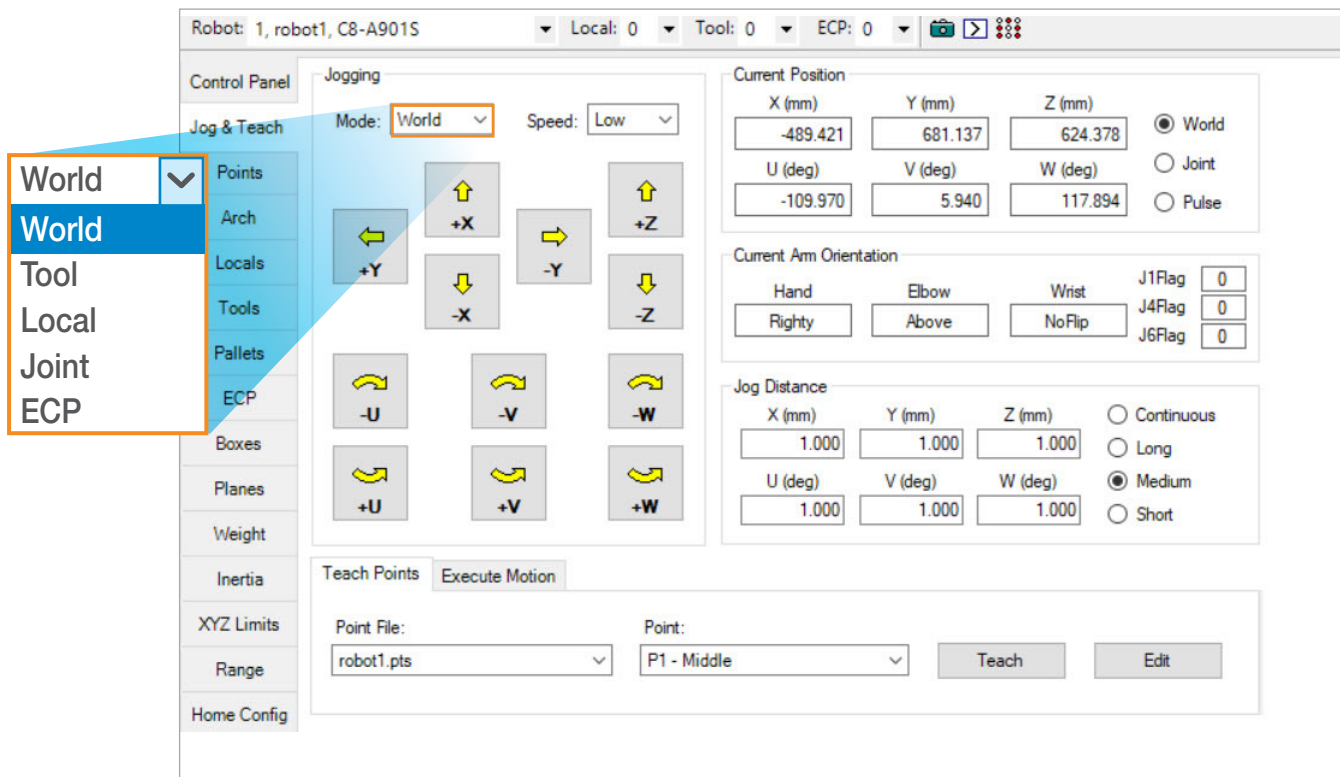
Robot: 1, robot1, C8-A901S Local: 0 Tool: 0 ECP: 0

Control Panel
Jog & Teach
Points
Arch
Locals
Tools
Pallets
ECP
Boxes
Planes
Weight
Inertia
XYZ Limits
Range
Home Config

World
World
Tool
Local
Joint
ECP

Jogging
Mode: World
Speed: Low

+X
+Y
-Y
+Z
-X
-Z
-U
-V
-W
+U
+V
+W

Current Position
X (mm) -489.421
Y (mm) 681.137
Z (mm) 624.378
U (deg) -109.970
V (deg) 5.940
W (deg) 117.894
World
Joint
Pulse

Current Arm Orientation
Hand Righty
Elbow Above
Wrist NoFlip
J1Flag 0
J4Flag 0
J6Flag 0

Jog Distance
X (mm) 1.000
Y (mm) 1.000
Z (mm) 1.000
U (deg) 1.000
V (deg) 1.000
W (deg) 1.000
Continuous
Long
Medium
Short

Teach Points
Execute Motion

Point File:
robot1.pts
Point:
P1 - Middle
Teach
Edit